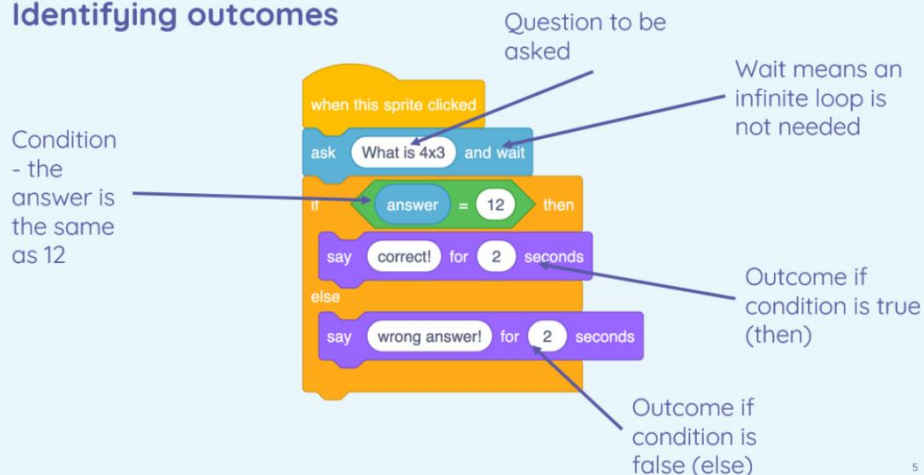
Identifying outcomes

Question to be asked

Wait means an infinite loop is not needed

Condition - the answer is the same as 12

when this sprite clicked

ask What is 4x3 and wait

if answer = 12 then

say correct! for 2 seconds

else

say wrong answer! for 2 seconds

Outcome if condition is true (then)

Outcome if condition is false (else)

5